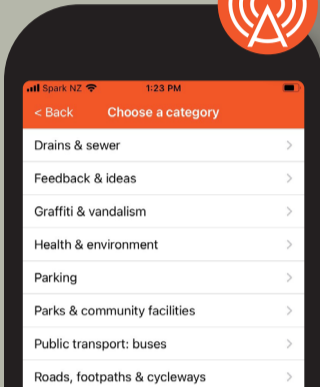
Spark NZ 1:23 PM

< Back Choose a category

Drains & sewer

Feedback & ideas

Graffiti & vandalism

Health & environment

Parking

Parks & community facilities

Public transport: buses

Roads, footpaths & cycleways